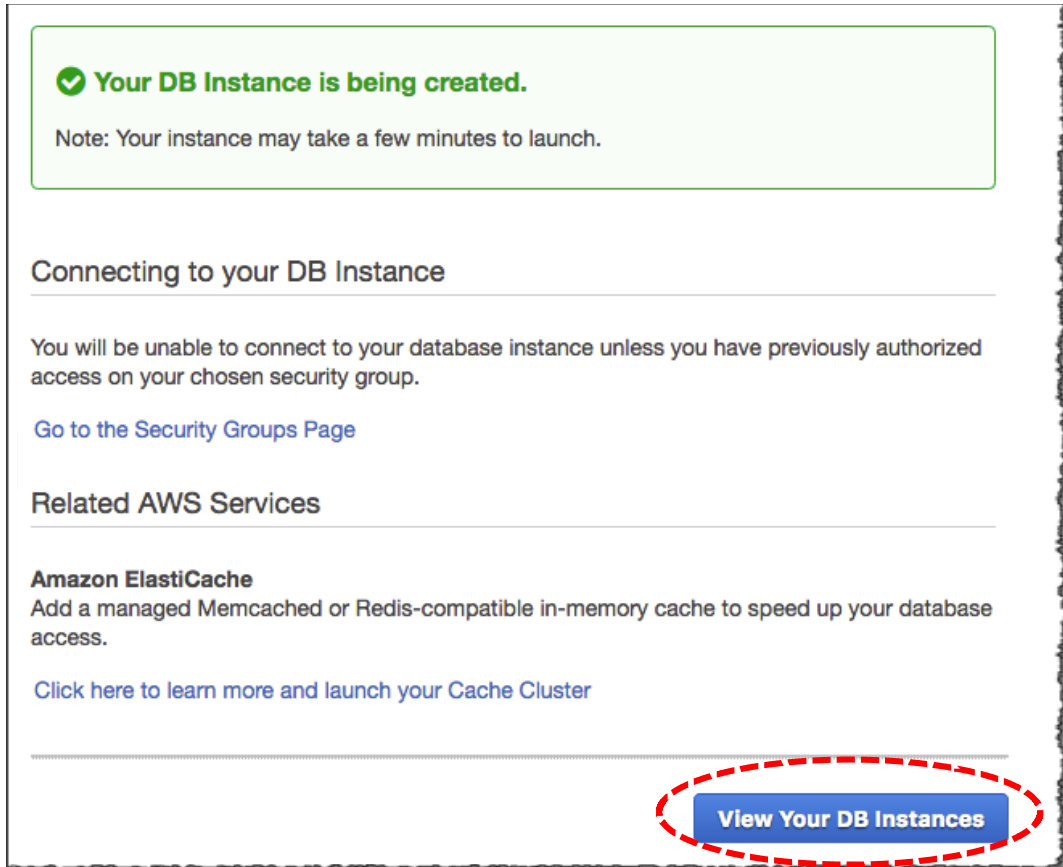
Your DB Instance is being created.

Note: Your instance may take a few minutes to launch.

Connecting to your DB Instance

You will be unable to connect to your database instance unless you have previously authorized access on your chosen security group.

Go to the Security Groups Page

Related AWS Services

Amazon ElastiCache
Add a managed Memcached or Redis-compatible in-memory cache to speed up your database access.

Click here to learn more and launch your Cache Cluster

View Your DB Instances